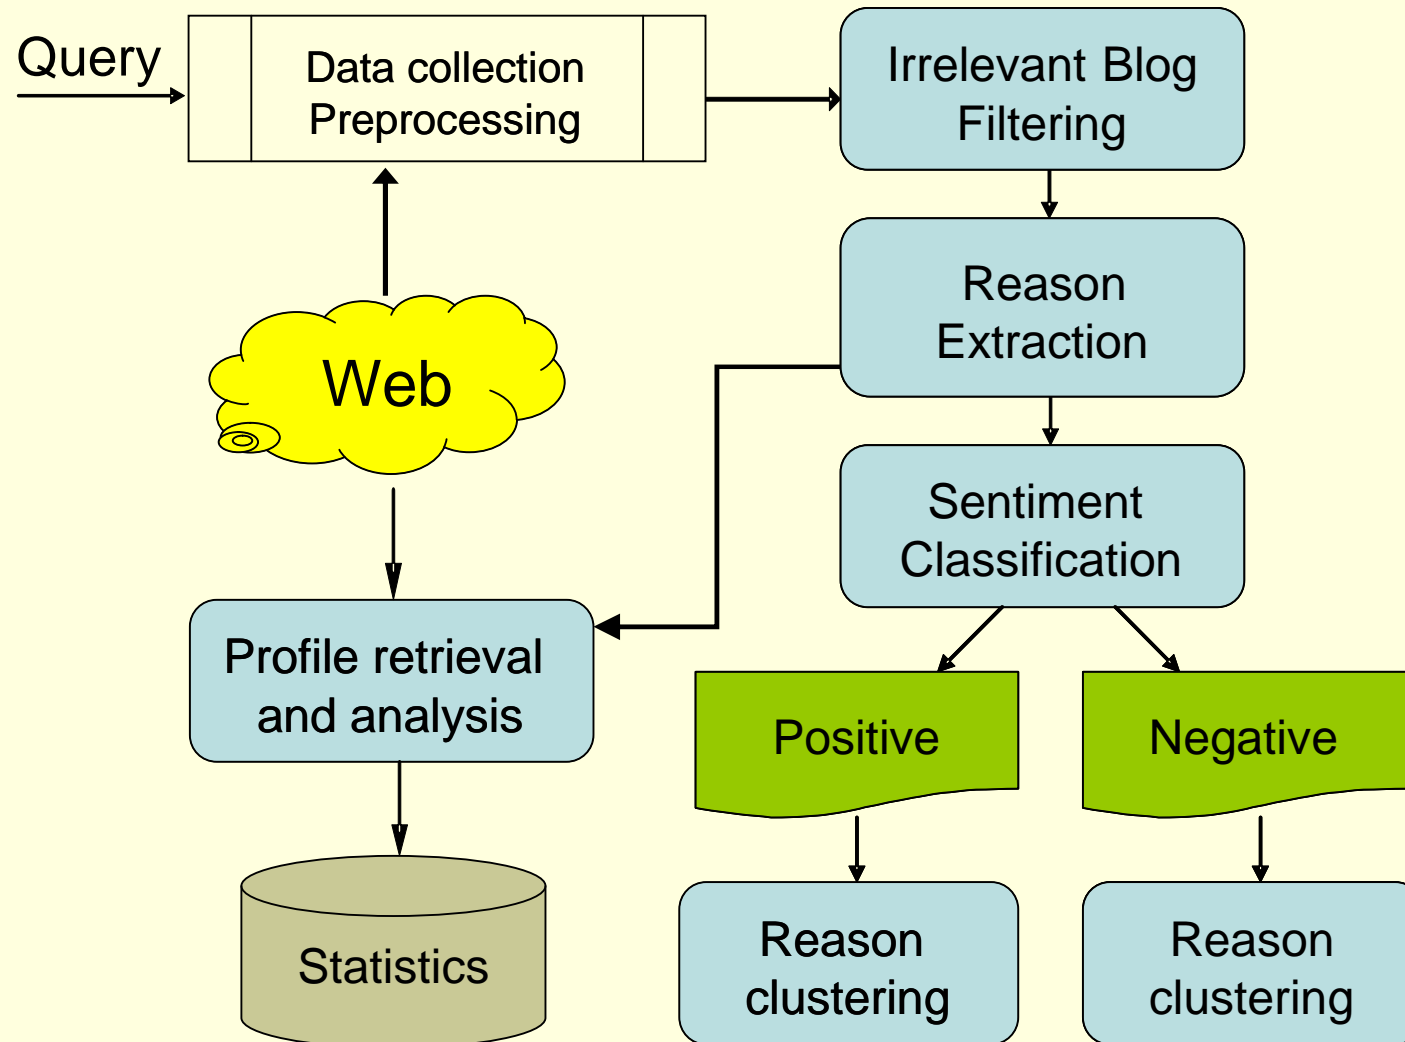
Query

Data collection
Preprocessing

Irrelevant Blog
Filtering

Reason
Extraction

Web

Sentiment
Classification

Profile retrieval
and analysis

Positive

Negative

Statistics

Reason
clustering

Reason
clustering